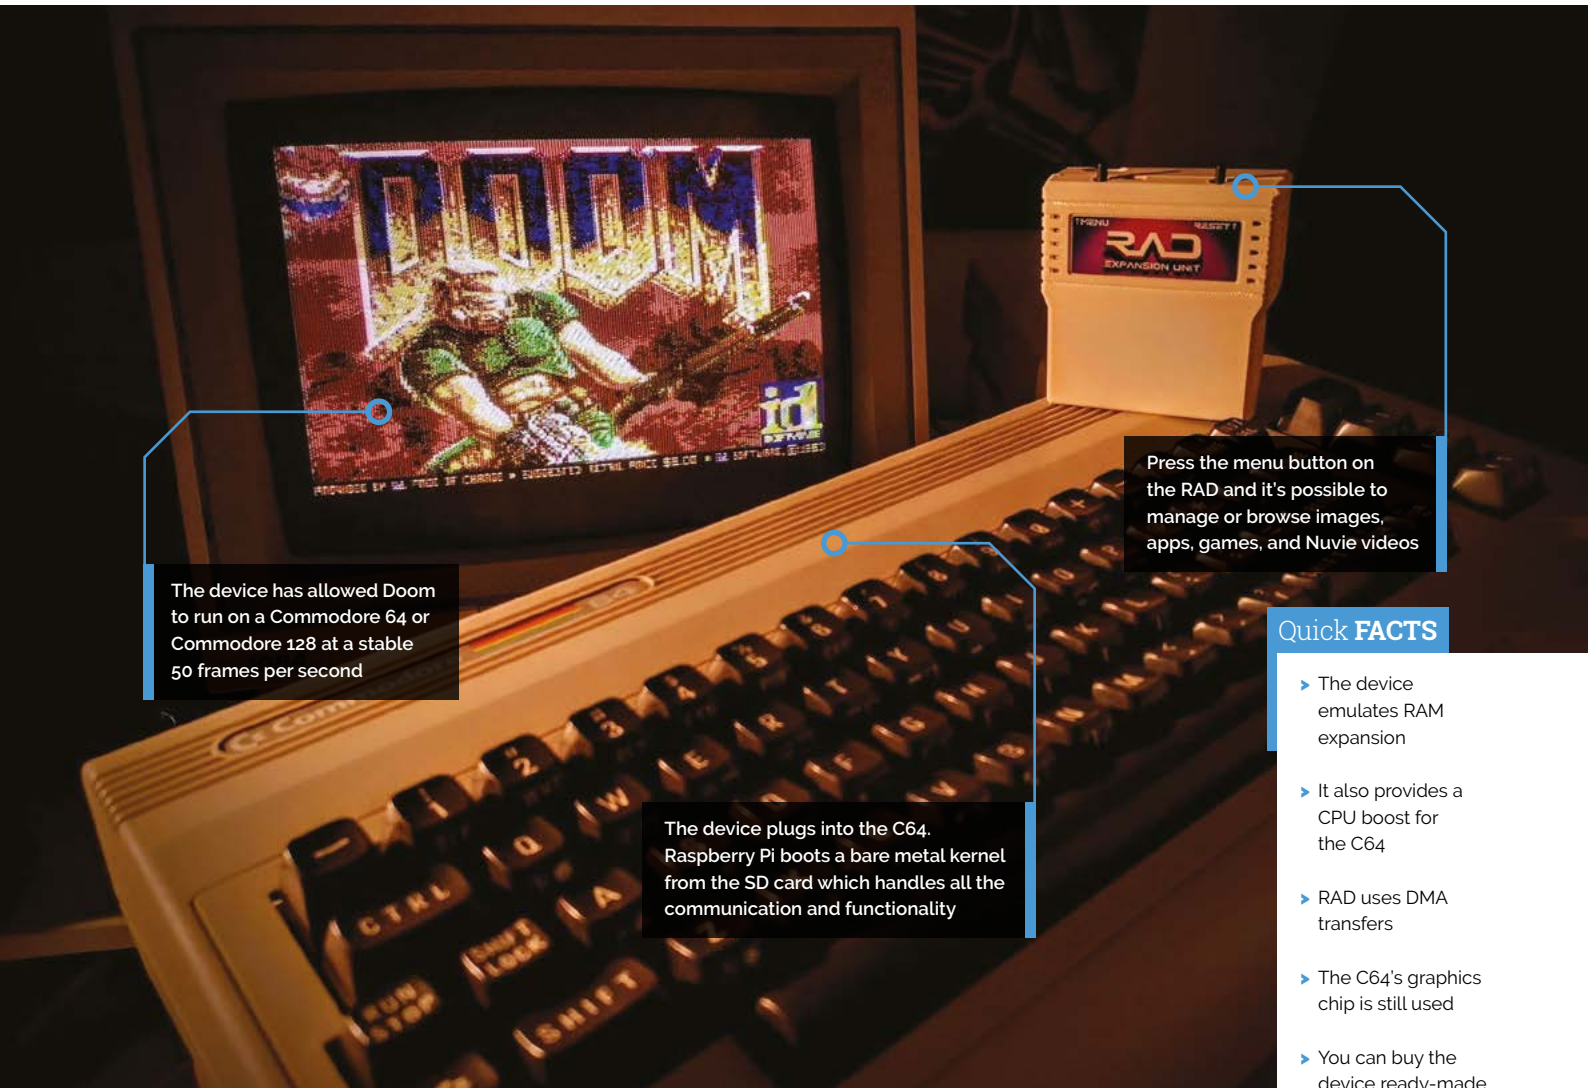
DOOM

MENU RAD RESET EXPANSION UNIT

Press the menu button on the RAD and it's possible to manage or browse images, apps, games, and Nuvie videos

The device has allowed Doom to run on a Commodore 64 or Commodore 128 at a stable 50 frames per second

The device plugs into the C64. Raspberry Pi boots a bare metal kernel from the SD card which handles all the communication and functionality

Quick FACTS

The device emulates RAM expansion

It also provides a CPU boost for the C64

RAD uses DMA transfers

The C64's graphics chip is still used

You can buy the device ready-made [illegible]